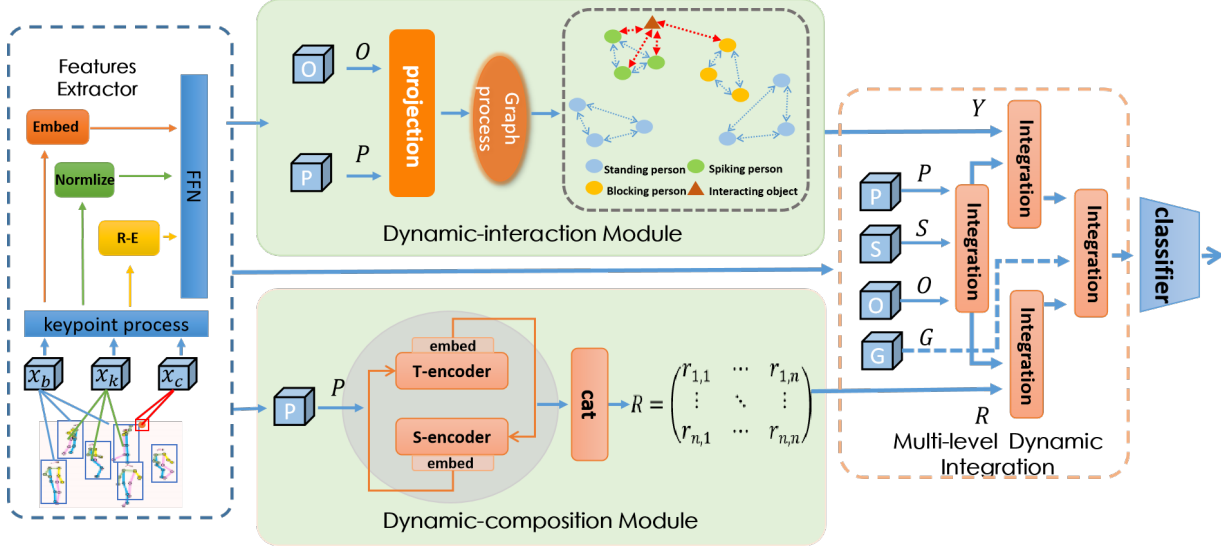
Features Extractor

Embed

Normlize

R-E

FFN

keypoint process

$x_b$ $x_k$ $x_c$

O $O$

P $P$

projection

Graph process

Standing person Spiking person

Blocking person Interacting object

Dynamic-interaction Module

P $P$

embed

T-encoder

S-encoder

embed

cat

$R = \begin{pmatrix} r_{1,1} & \cdots & r_{1,n} \\ \vdots & \ddots & \vdots \\ r_{n,1} & \cdots & r_{n,n} \end{pmatrix}$

Dynamic-composition Module

$Y$

P $P$

S $S$

O $O$

G $G$

Integration

Integration

Integration

Integration

$R$

Multi-level Dynamic Integration

classifier